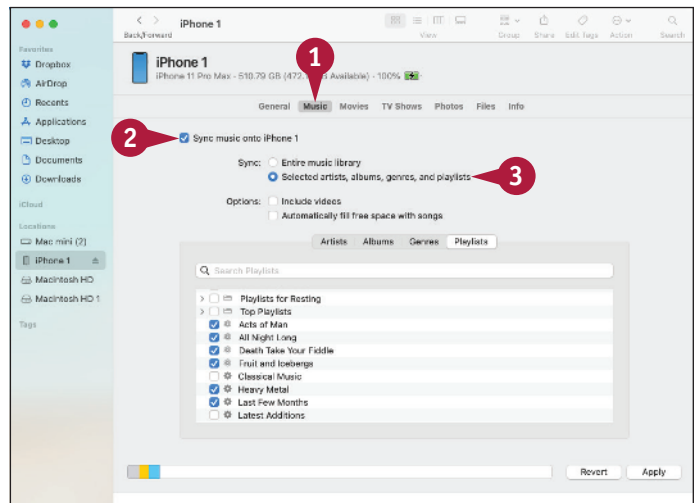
iPhone 1

Back/Forward

View

Group

Share

Edit Tags

Action

Search

Favorites

Dropbox

AirDrop

Recents

Applications

Desktop

Documents

Downloads

iCloud

Locations

Mac mini (2)

iPhone 1

Macintosh HD

Macintosh HD 1

Tags

iPhone 1

iPhone 11 Pro Max - 510.79 GB (472.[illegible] Available) - 100%

1

General Music Movies TV Shows Photos Files Info

2

Sync music onto iPhone 1

Sync: Entire music library

Selected artists, albums, genres, and playlists

3

Options: Include videos

Automatically fill free space with songs

Artists Albums Genres Playlists

Search Playlists

Playlists for Resting

Top Playlists

Acts of Man

All Night Long

Death Take Your Fiddle

Fruit and Icebergs

Classical Music

Heavy Metal

Last Few Months

Latest Additions

Revert

Apply